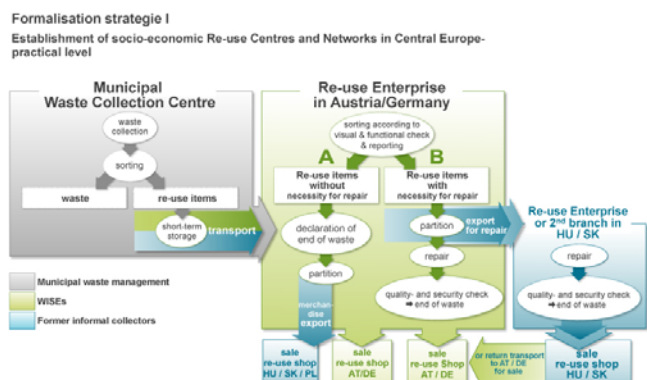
Formalisation strategie I

Establishment of socio-economic Re-use Centres and Networks in Central Europe-practical level

Municipal Waste Collection Centre

waste collection

sorting

waste

re-use items

short-term storage

transport

Re-use Enterprise in Austria/Germany

sorting according to visual & functional check & reporting

A

B

Re-use items without necessity for repair

Re-use items with necessity for repair

declaration of end of waste

partition

partition

export for repair

repair

quality- and security check ➡ end of waste

merchandise export

Re-use Enterprise or 2nd branch in HU / SK

repair

quality- and security check ➡ end of waste

Municipal waste management

WISEs

Former informal collectors

sale re-use shop HU / SK / PL

sale re-use shop AT/DE

sale re-use Shop AT / DE

or return transport to AT / DE for sale

sale re-use shop HU / SK